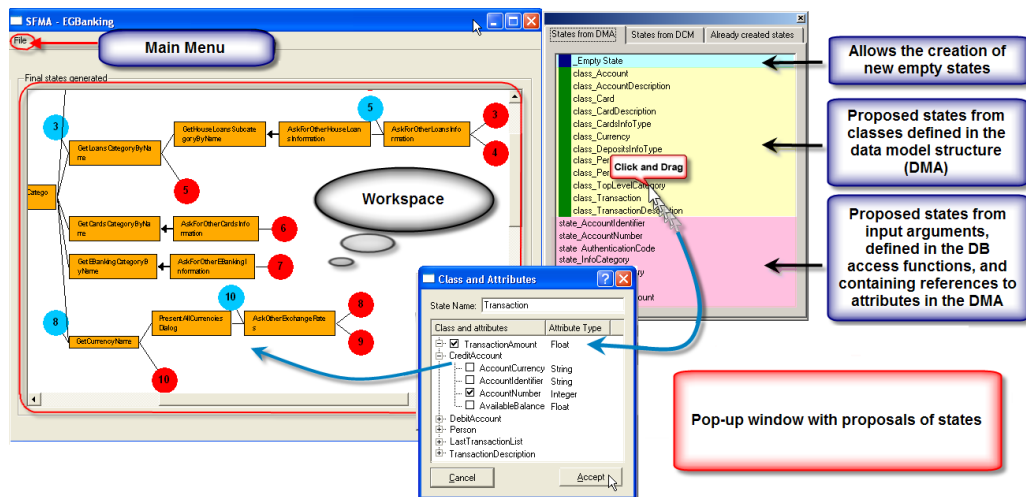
SFMA - EGBanking

File

Main Menu

Final states generated

Catego

GetLoansCategoryByName

GetHouseLoansSubcategoryByName

AskForOtherHouseLoansInformation

AskForOtherLoansInformation

GetCardsCategoryByName

AskForOtherCardsInformation

GetEBankingCategoryByName

AskForOtherEBankingInformation

GetCurrencyName

PresentAllCurrenciesDialog

AskOtherExchangeRates

3 5 3 4 5 6 7 10 8 8 9 10

Workspace

States from DMA | States from DCM | Already created states

_Empty State
class_Account
class_AccountDescription
class_Card
class_CardDescription
class_CardsInfoType
class_Currency
class_DepositsInfoType
class_Pe
class_Pe
class_TopLevelCategory
class_Transaction
class_TransactionDescription
state_AccountIdentifier
state_AccountNumber
state_AuthenticationCode
state_InfoCategory

Click and Drag

Allows the creation of new empty states

Proposed states from classes defined in the data model structure (DMA)

Proposed states from input arguments, defined in the DB access functions, and containing references to attributes in the DMA

Class and Attributes

State Name: Transaction

| Class and attributes | Attribute Type |
|---|---|
| TransactionAmount | Float |
| CreditAccount | |
| AccountCurrency | String |
| AccountIdentifier | String |
| AccountNumber | Integer |
| AvailableBalance | Float |
| DebitAccount | |
| Person | |
| LastTransactionList | |
| TransactionDescription | |

Cancel

Accept

Pop-up window with proposals of states